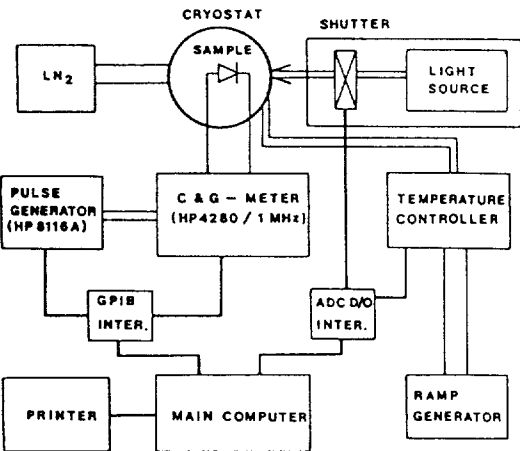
CRYOSTAT

SHUTTER

SAMPLE

$LN_2$

LIGHT SOURCE

PULSE GENERATOR (HP 8116A)

C & G – METER (HP4280 / 1 MHz)

TEMPERATURE CONTROLLER

GPIB INTER.

ADC D/O INTER.

RAMP GENERATOR

PRINTER

MAIN COMPUTER